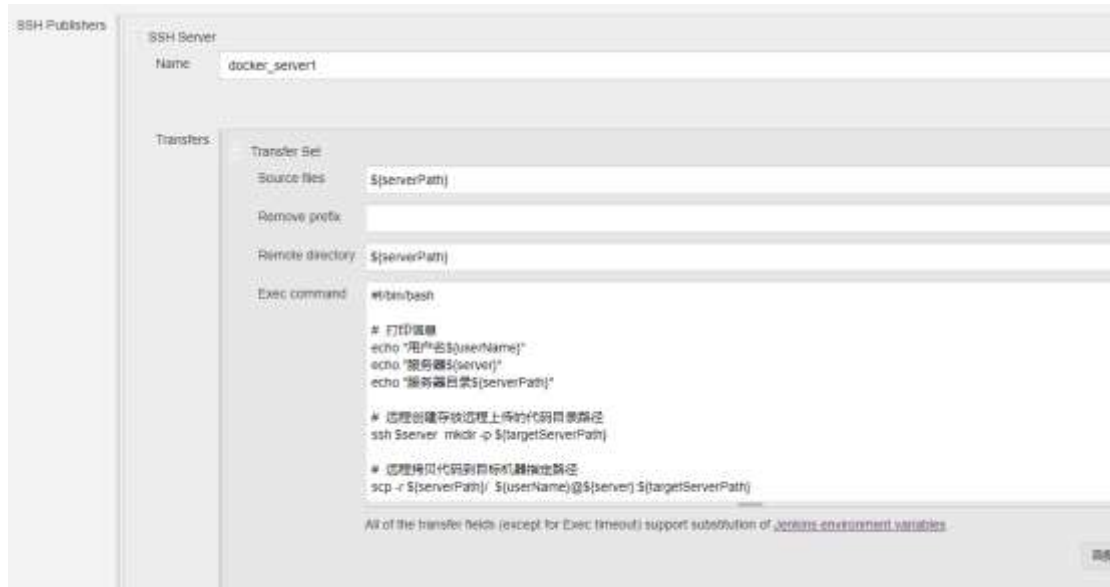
SSH Publishers

SSH Server

Name docker_server1

Transfers

Transfer Set

Source files ${serverPath}

Remove prefix

Remote directory ${serverPath}

Exec command #!/bin/bash

# 打印信息
echo "用户名${userName}"
echo "服务器${server}"
echo "服务器目录${serverPath}"

# 远程创建存放远程上传的代码目录路径
ssh $server mkdir -p ${targetServerPath}

# 远程拷贝代码到目标机器指定路径
scp -r ${serverPath}/ ${userName}@${server}:${targetServerPath}

All of the transfer fields (except for Exec timeout) support substitution of Jenkins environment variables

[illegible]